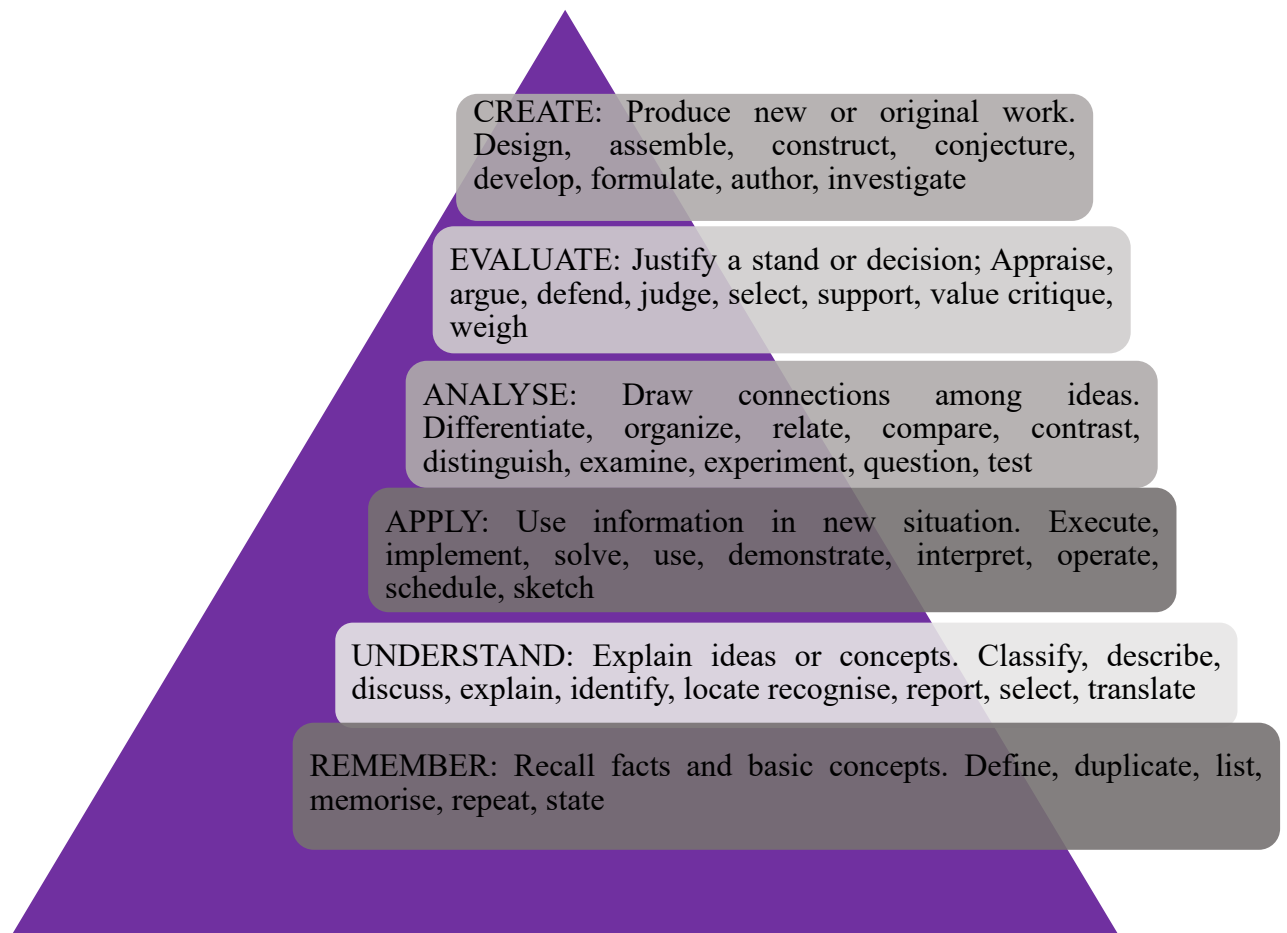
CREATE: Produce new or original work. Design, assemble, construct, conjecture, develop, formulate, author, investigate

EVALUATE: Justify a stand or decision; Appraise, argue, defend, judge, select, support, value critique, weigh

ANALYSE: Draw connections among ideas. Differentiate, organize, relate, compare, contrast, distinguish, examine, experiment, question, test

APPLY: Use information in new situation. Execute, implement, solve, use, demonstrate, interpret, operate, schedule, sketch

UNDERSTAND: Explain ideas or concepts. Classify, describe, discuss, explain, identify, locate recognise, report, select, translate

REMEMBER: Recall facts and basic concepts. Define, duplicate, list, memorise, repeat, state